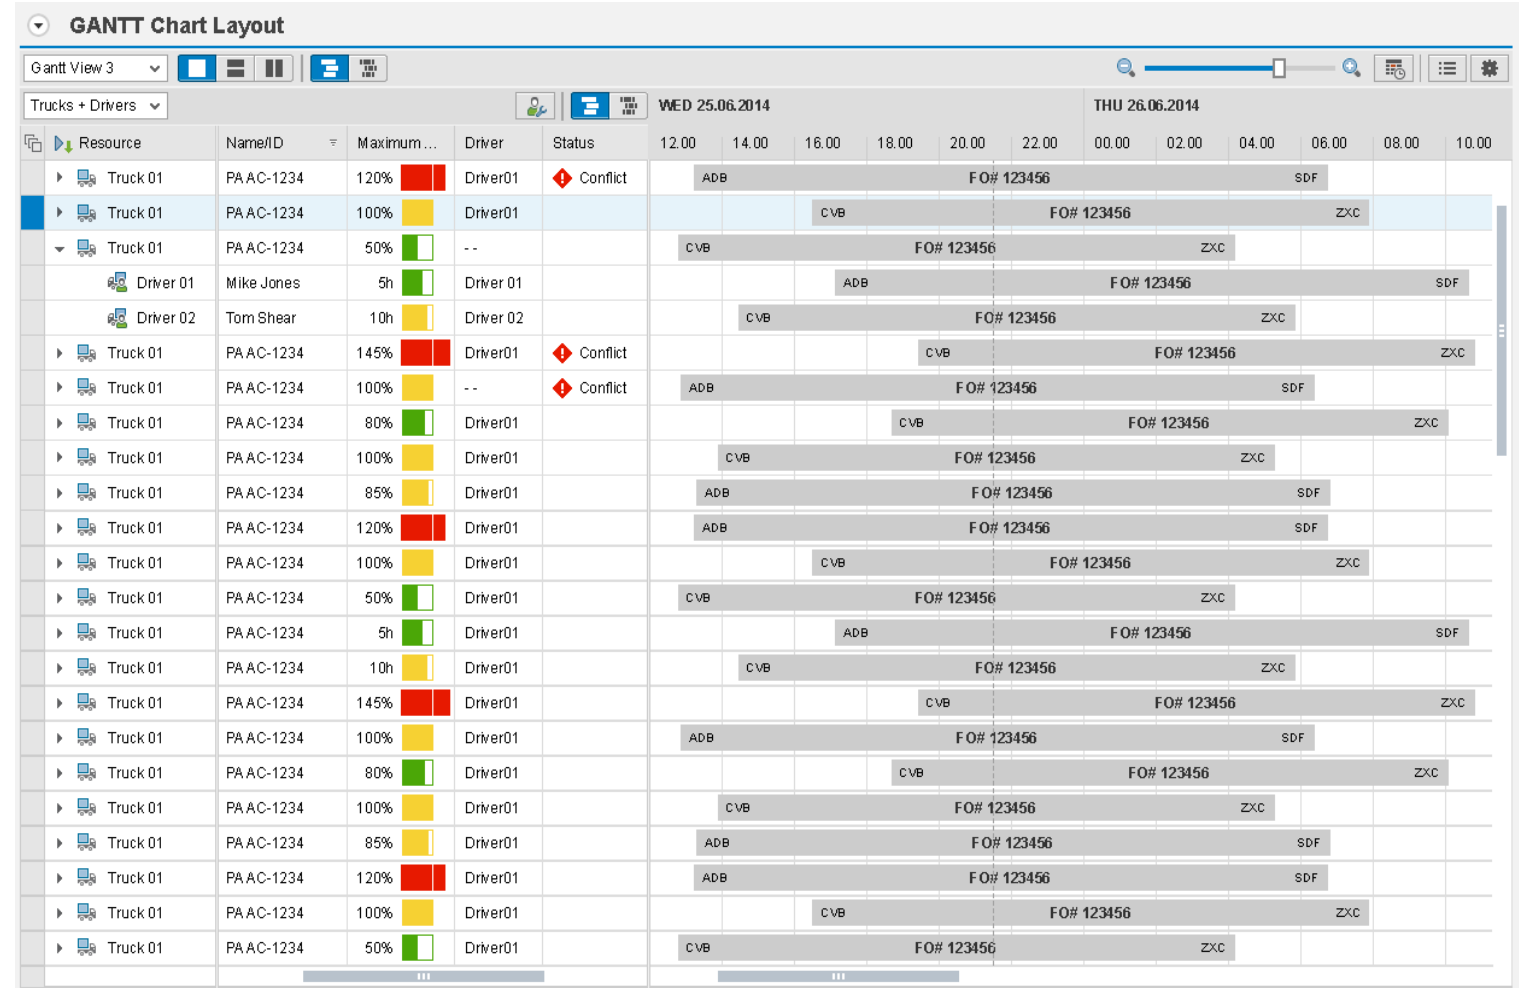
GANTT Chart Layout

Gantt View 3

Trucks + Drivers

WED 25.06.2014 | THU 26.06.2014

| Resource | Name/ID | Maximum ... | Driver | Status | 12.00 14.00 16.00 18.00 20.00 22.00 00.00 02.00 04.00 06.00 08.00 10.00 |
|---|---|---|---|---|---|
| Truck 01 | PA AC-1234 | 120% | Driver01 | Conflict | ADB FO# 123456 SDF |
| Truck 01 | PA AC-1234 | 100% | Driver01 | | CVB FO# 123456 ZXC |
| Truck 01 | PA AC-1234 | 50% | - - | | CVB FO# 123456 ZXC |
| Driver 01 | Mike Jones | 5h | Driver 01 | | ADB FO# 123456 SDF |
| Driver 02 | Tom Shear | 10h | Driver 02 | | CVB FO# 123456 ZXC |
| Truck 01 | PA AC-1234 | 145% | Driver01 | Conflict | CVB FO# 123456 ZXC |
| Truck 01 | PA AC-1234 | 100% | - - | Conflict | ADB FO# 123456 SDF |
| Truck 01 | PA AC-1234 | 80% | Driver01 | | CVB FO# 123456 ZXC |
| Truck 01 | PA AC-1234 | 100% | Driver01 | | CVB FO# 123456 ZXC |
| Truck 01 | PA AC-1234 | 85% | Driver01 | | ADB FO# 123456 SDF |
| Truck 01 | PA AC-1234 | 120% | Driver01 | | ADB FO# 123456 SDF |
| Truck 01 | PA AC-1234 | 100% | Driver01 | | CVB FO# 123456 ZXC |
| Truck 01 | PA AC-1234 | 50% | Driver01 | | CVB FO# 123456 ZXC |
| Truck 01 | PA AC-1234 | 5h | Driver01 | | ADB FO# 123456 SDF |
| Truck 01 | PA AC-1234 | 10h | Driver01 | | CVB FO# 123456 ZXC |
| Truck 01 | PA AC-1234 | 145% | Driver01 | | CVB FO# 123456 ZXC |
| Truck 01 | PA AC-1234 | 100% | Driver01 | | ADB FO# 123456 SDF |
| Truck 01 | PA AC-1234 | 80% | Driver01 | | CVB FO# 123456 ZXC |
| Truck 01 | PA AC-1234 | 100% | Driver01 | | CVB FO# 123456 ZXC |
| Truck 01 | PA AC-1234 | 85% | Driver01 | | ADB FO# 123456 SDF |
| Truck 01 | PA AC-1234 | 120% | Driver01 | | ADB FO# 123456 SDF |
| Truck 01 | PA AC-1234 | 100% | Driver01 | | CVB FO# 123456 ZXC |
| Truck 01 | PA AC-1234 | 50% | Driver01 | | CVB FO# 123456 ZXC |